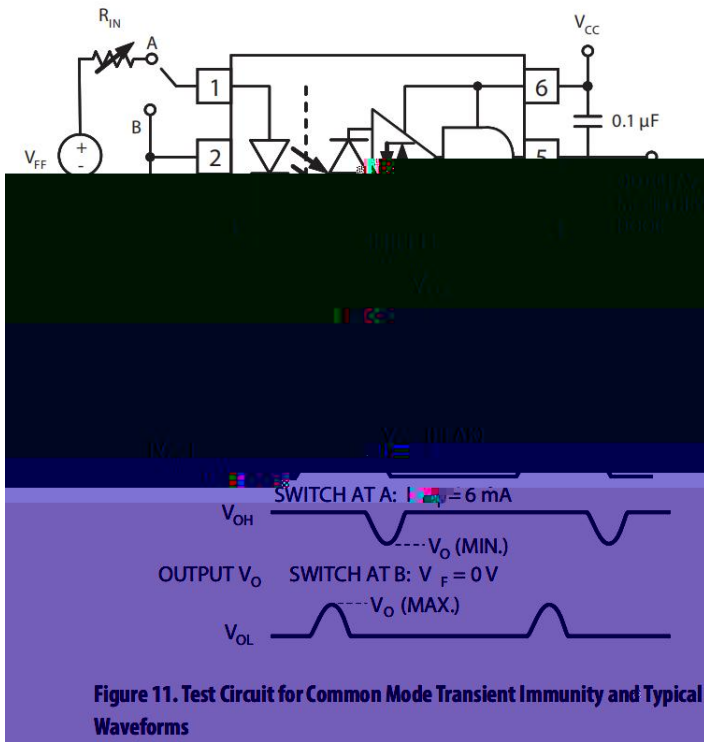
$R_{IN}$

A

B

$V_{FF}$

+

-

1

2

6

5

$V_{CC}$

0.1 µF

SWITCH AT A: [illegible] = 6 mA

$V_{OH}$

$V_O$ (MIN.)

OUTPUT $V_O$

SWITCH AT B: $V_F$ = 0 V

$V_O$ (MAX.)

$V_{OL}$

Figure 11. Test Circuit for Common Mode Transient Immunity and Typical Waveforms